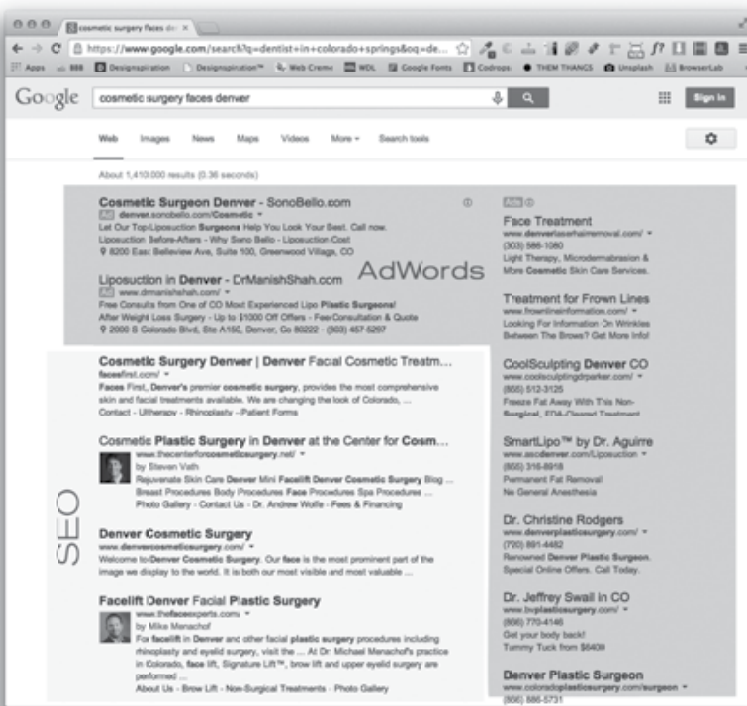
cosmetic surgery faces de ×

https://www.google.com/search?q=dentist+in+colorado+springs&oq=de...

Apps 888 Designspiration Designspiration™ Web Crem WDL Google Fonts Codrops THEM THANGS Unsplash BrowserLab

Google cosmetic surgery faces denver

Sign in

Web Images News Maps Videos More Search tools

About 1,410,000 results (0.36 seconds)

Cosmetic Surgeon Denver - SonoBello.com
Ad denver.sonobello.com/Cosmetic
Let Our Top Liposuction Surgeons Help You Look Your Best. Call now.
Liposuction Before-Afters - Why Sono Bello - Liposuction Cost
8200 East Belleview Ave, Suite 100, Greenwood Village, CO

Liposuction in Denver - DrManishShah.com
Ad www.drmanishshah.com/
Free Consults from One of CO Most Experienced Lipo Plastic Surgeons!
After Weight Loss Surgery - Up to $1000 Off Offers - FeeConsultation & Quote
2000 S Colorado Blvd, Ste A150, Denver, Co 80222 · (303) 457-5297

AdWords

Ads

Face Treatment
www.denverlaserhairremoval.com/
(303) 586-1080
Light Therapy, Microdermabrasion & More Cosmetic Skin Care Services.

Treatment for Frown Lines
www.frownlineinformation.com/
Looking For Information On Wrinkles Between The Brows? Get More Info!

CoolSculpting Denver CO
www.coolsculptingdrparker.com/
(855) 512-3125
Freeze Fat Away With This Non-Surgical, FDA-Cleared Treatment

SmartLipo™ by Dr. Aguirre
www.ascderver.com/Liposuction
(855) 316-8918
Permanent Fat Removal
No General Anesthesia

Dr. Christine Rodgers
www.denverplasticsurgery.com/
(720) 891-4482
Renowned Denver Plastic Surgeon.
Special Online Offers. Call Today.

Dr. Jeffrey Swail in CO
www.bvplasticsurgery.com/
(866) 770-4146
Get your body back!
Tummy Tuck from $6409

Denver Plastic Surgeon
www.coloradoplasticsurgery.com/surgeon
(866) 586-5731

SEO

Cosmetic Surgery Denver | Denver Facial Cosmetic Treatm...
facesfirst.com/
Faces First, Denver's premier cosmetic surgery, provides the most comprehensive skin and facial treatments available. We are changing the look of Colorado, ...
Contact - Ultherapy - Rhinoplasty - Patient Forms

Cosmetic Plastic Surgery in Denver at the Center for Cosm...
www.thecenterforcosmeticsurgery.net/
by Steven Vath
Rejuvenate Skin Care Denver Mini Facelift Denver Cosmetic Surgery Blog ...
Breast Procedures Body Procedures Face Procedures Spa Procedures ...
Photo Gallery - Contact Us - Dr. Andrew Wolfe - Fees & Financing

Denver Cosmetic Surgery
www.denvercosmeticsurgery.com/
Welcome to Denver Cosmetic Surgery. Our face is the most prominent part of the image we display to the world. It is both our most visible and most valuable ...

Facelift Denver Facial Plastic Surgery
www.thefaceexperts.com
by Mike Menachof
For facelift in Denver and other facial plastic surgery procedures including rhinoplasty and eyelid surgery, visit the ... At Dr. Michael Menachof's practice in Colorado, face lift, Signature Lift™, brow lift and upper eyelid surgery are performed ...
About Us - Brow Lift - Non-Surgical Treatments - Photo Gallery